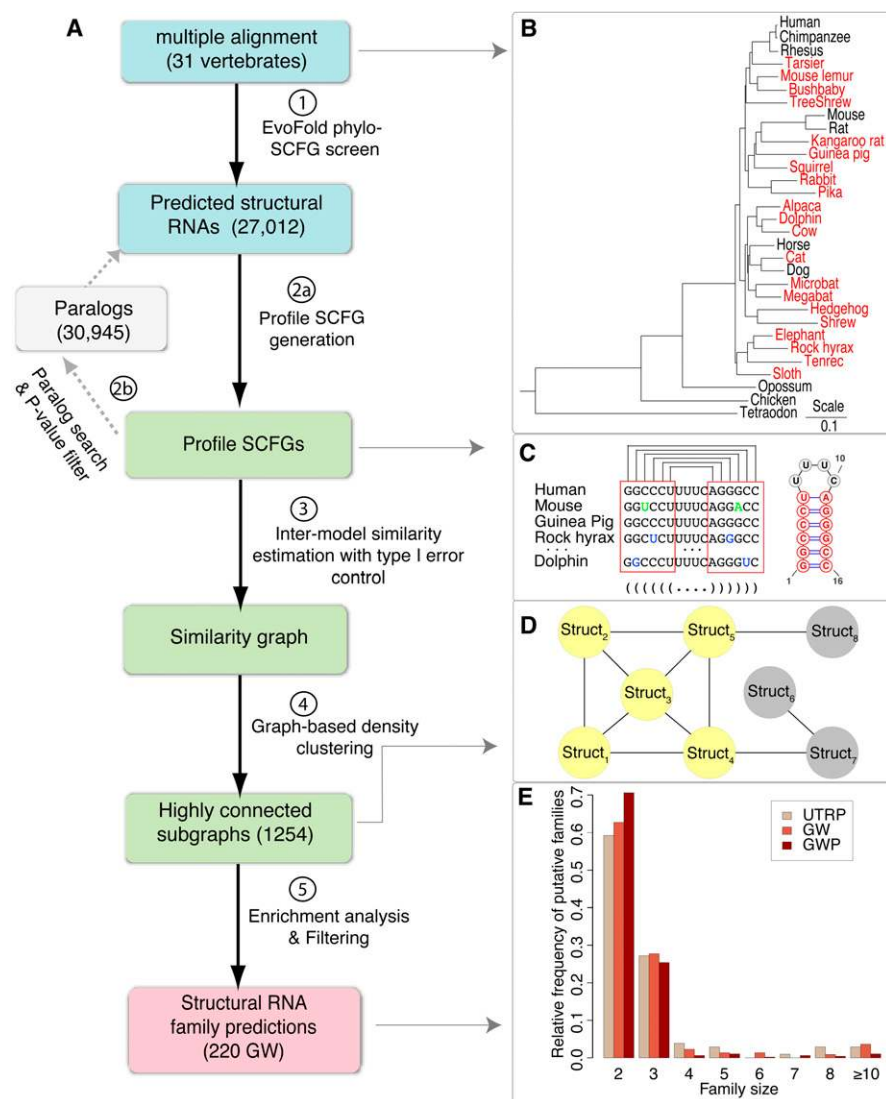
A

multiple alignment (31 vertebrates)

1 EvoFold phylo-SCFG screen

Predicted structural RNAs (27,012)

Paralogs (30,945)

2a Profile SCFG generation

2b Paralog search & P-value filter

Profile SCFGs

3 Inter-model similarity estimation with type I error control

Similarity graph

4 Graph-based density clustering

Highly connected subgraphs (1254)

5 Enrichment analysis & Filtering

Structural RNA family predictions (220 GW)

B

Human
Chimpanzee
Rhesus
Tarsier
Mouse lemur
Bushbaby
TreeShrew
Mouse
Rat
Kangaroo rat
Guinea pig
Squirrel
Rabbit
Pika
Alpaca
Dolphin
Cow
Horse
Cat
Dog
Microbat
Megabat
Hedgehog
Shrew
Elephant
Rock hyrax
Tenrec
Sloth
Opossum
Chicken
Tetraodon
Scale
0.1

C

Human GGCCCUUUUCAGGGCC
Mouse GGUCCUUUUCAGGACC
Guinea Pig GGCCCUUUUCAGGGCC
Rock hyrax GGCUCUUUUCAGGGCC
. . . . . .
Dolphin GGCCCUUUUCAGGGUC
((((((....))))))

U U U C 10 U A C G C G C G C G G C 1 16

D

Struct$_2$ Struct$_5$ Struct$_8$
Struct$_3$ Struct$_6$
Struct$_1$ Struct$_4$ Struct$_7$

E

UTRP
GW
GWP

Relative frequency of putative families
0.0 0.1 0.2 0.3 0.4 0.5 0.6 0.7
2 3 4 5 6 7 8 ≥10
Family size